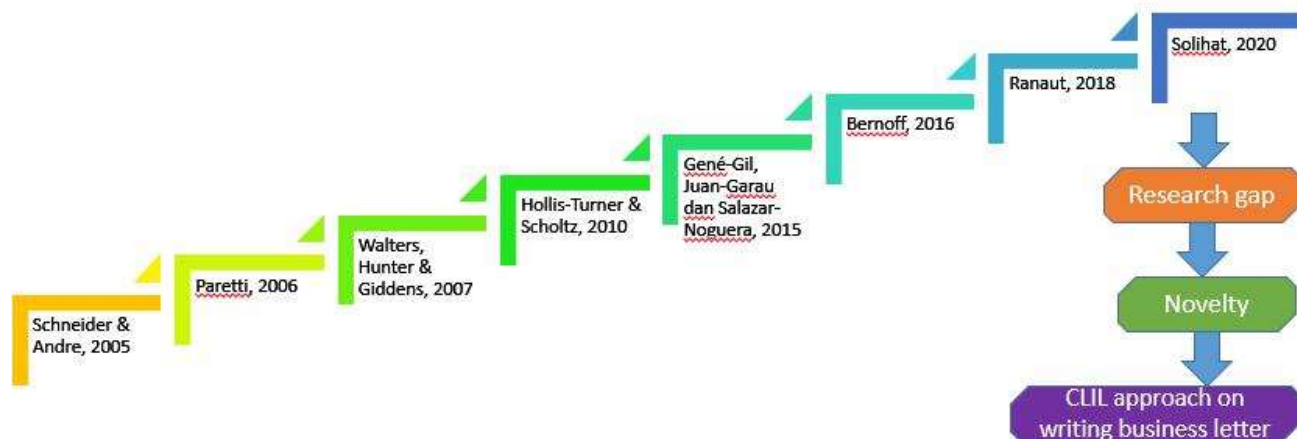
Schneider & Andre, 2005

Paretti, 2006

Walters, Hunter & Giddens, 2007

Hollis-Turner & Scholtz, 2010

Gené-Gil, Juan-Garau dan Salazar-Noguera, 2015

Bernoff, 2016

Ranaut, 2018

Solihat, 2020

Research gap

Novelty

CLIL approach on writing business letter